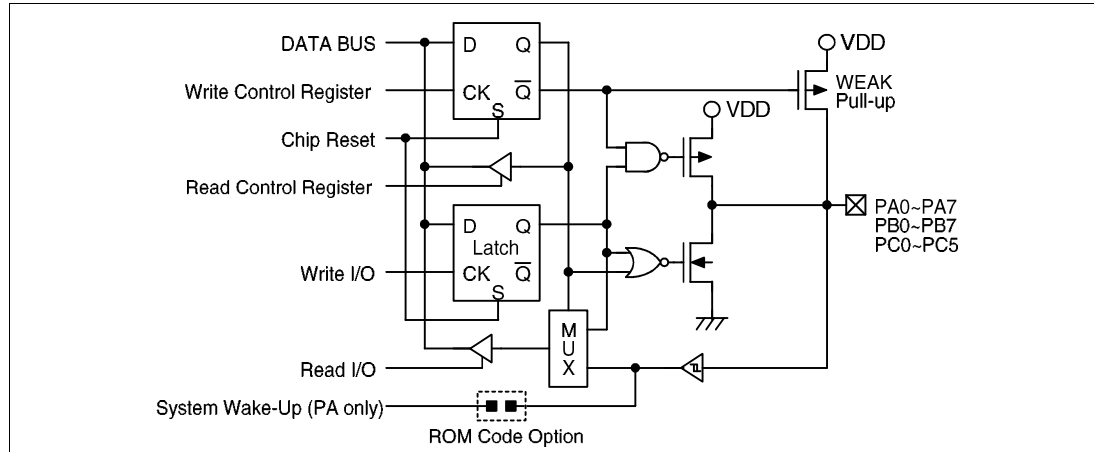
DATA BUS
Write Control Register
Chip Reset
Read Control Register
Write I/O
Read I/O
System Wake-Up (PA only)
ROM Code Option
D
Q
CK
$\overline{Q}$
S
D
Q
Latch
CK
$\overline{Q}$
S
M
U
X
VDD
WEAK
Pull-up
VDD
PA0~PA7
PB0~PB7
PC0~PC5